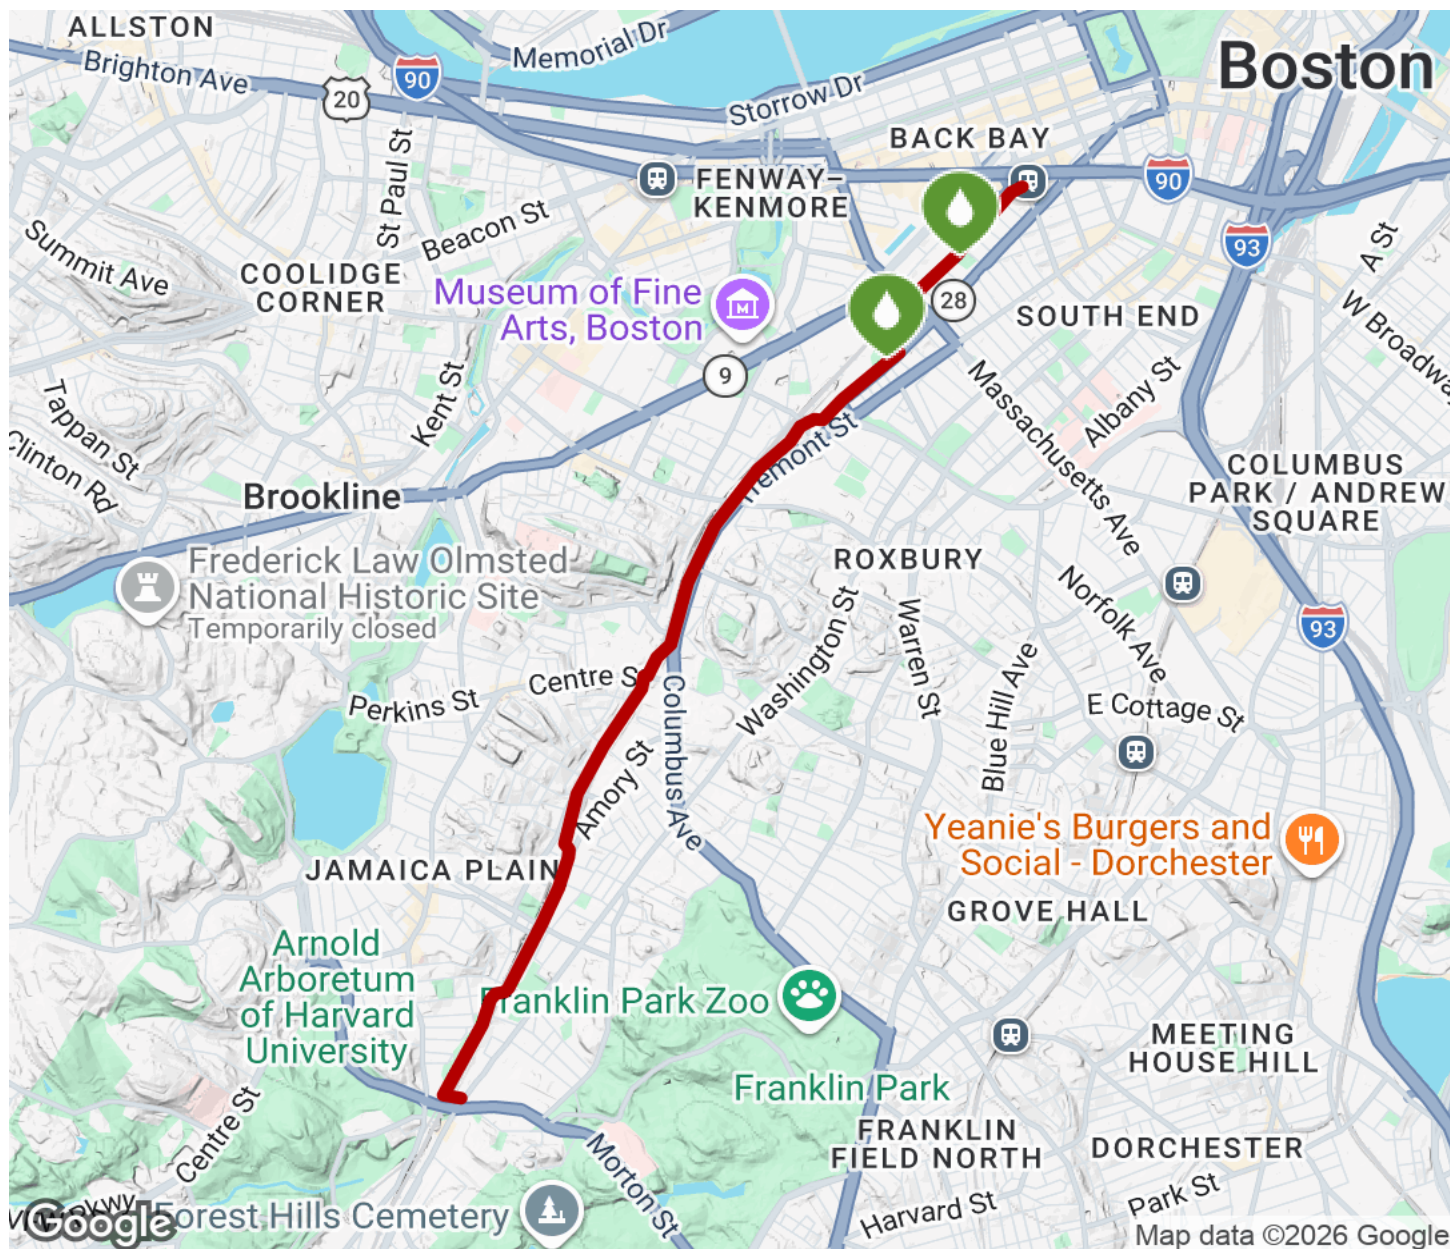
ALLSTON
Brighton Ave
90
20
Memorial Dr
Storrow Dr
Boston
BACK BAY
FENWAY-KENMORE
90
93
A St
W Broadwa
St Paul St
Beacon St
Summit Ave
COOLIDGE CORNER
Museum of Fine Arts, Boston
28
SOUTH END
9
Kent St
Tappan St
Clinton Rd
Tremont St
Massachusetts Ave
Albany St
COLUMBUS PARK / ANDREW SQUARE
Brookline
Frederick Law Olmsted National Historic Site
Temporarily closed
ROXBURY
Norfolk Ave
93
Centre St
Perkins St
Columbus Ave
Washington St
Warren St
Blue Hill Ave
E Cottage St
Amory St
Yeanie's Burgers and Social - Dorchester
JAMAICA PLAIN
GROVE HALL
Arnold Arboretum of Harvard University
Franklin Park Zoo
MEETING HOUSE HILL
Franklin Park
Centre St
FRANKLIN FIELD NORTH
DORCHESTER
Morton St
Harvard St
Park St
Forest Hills Cemetery
Google
Map data ©2026 Google